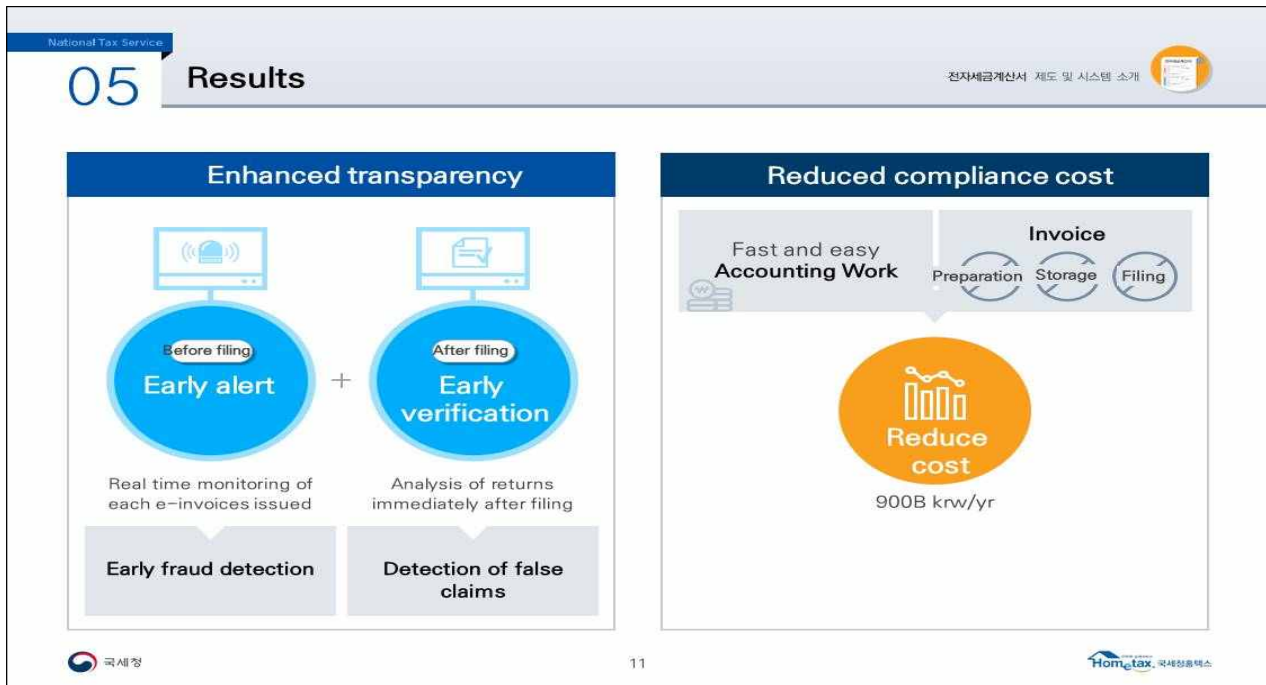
National Tax Service

05 Results

전자세금계산서 제도 및 시스템 소개

Enhanced transparency

Before filing
Early alert

+

After filing
Early verification

Real time monitoring of each e-invoices issued

Analysis of returns immediately after filing

Early fraud detection

Detection of false claims

Reduced compliance cost

Fast and easy
Accounting Work

Invoice
Preparation Storage Filing

Reduce cost

900B krw/yr

국세청

11

Hometax 국세청홈택스